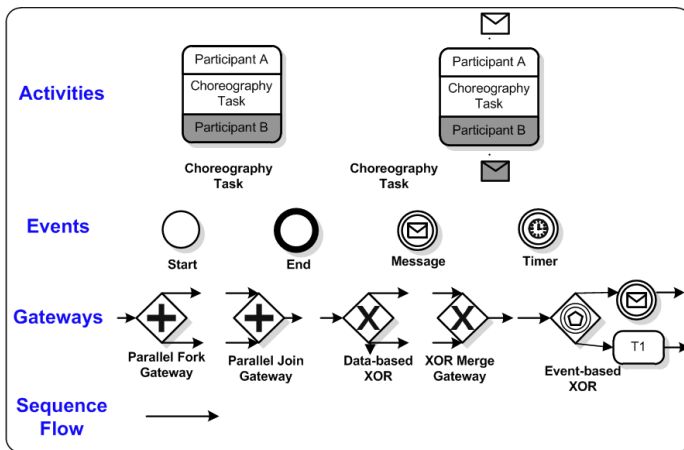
Activities

Participant A
Choreography Task
Participant B

Choreography Task

Participant A
Choreography Task
Participant B

Choreography Task

Events

Start

End

Message

Timer

Gateways

Parallel Fork Gateway

Parallel Join Gateway

Data-based XOR

XOR Merge Gateway

T1

Event-based XOR

Sequence Flow